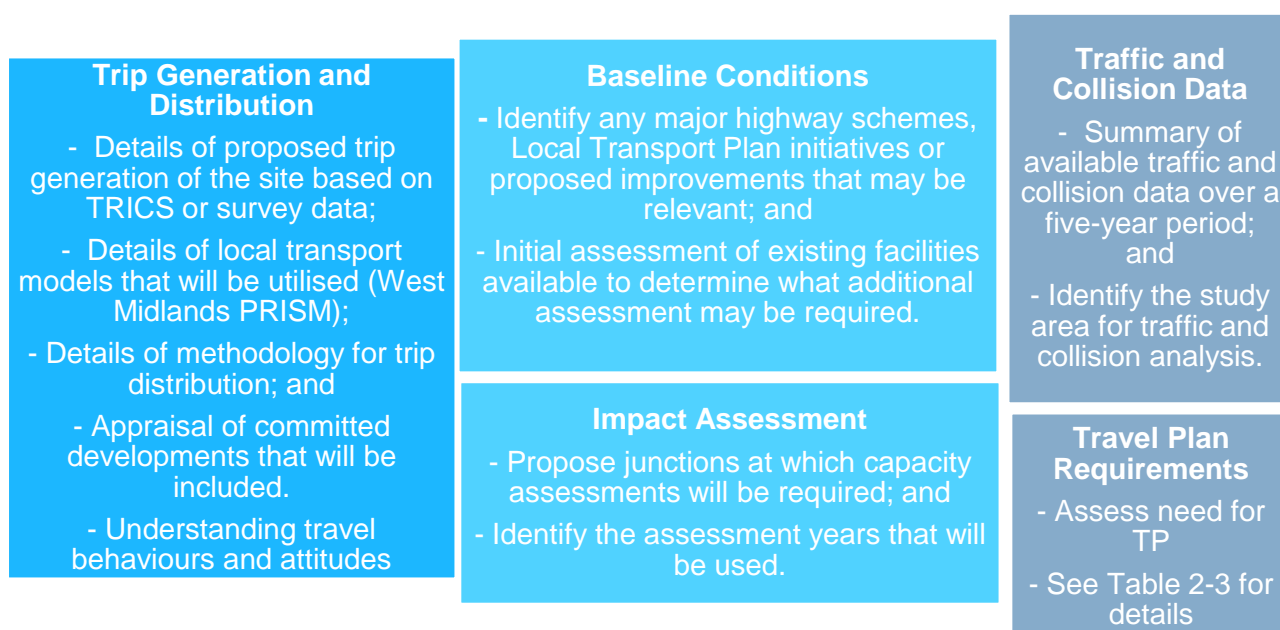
Trip Generation and Distribution

- Details of proposed trip generation of the site based on TRICS or survey data;

- Details of local transport models that will be utilised (West Midlands PRISM);

- Details of methodology for trip distribution; and

- Appraisal of committed developments that will be included.

- Understanding travel behaviours and attitudes

Baseline Conditions

- Identify any major highway schemes, Local Transport Plan initiatives or proposed improvements that may be relevant; and

- Initial assessment of existing facilities available to determine what additional assessment may be required.

Impact Assessment

- Propose junctions at which capacity assessments will be required; and

- Identify the assessment years that will be used.

Traffic and Collision Data

- Summary of available traffic and collision data over a five-year period; and

- Identify the study area for traffic and collision analysis.

Travel Plan Requirements

- Assess need for TP

- See Table 2-3 for details